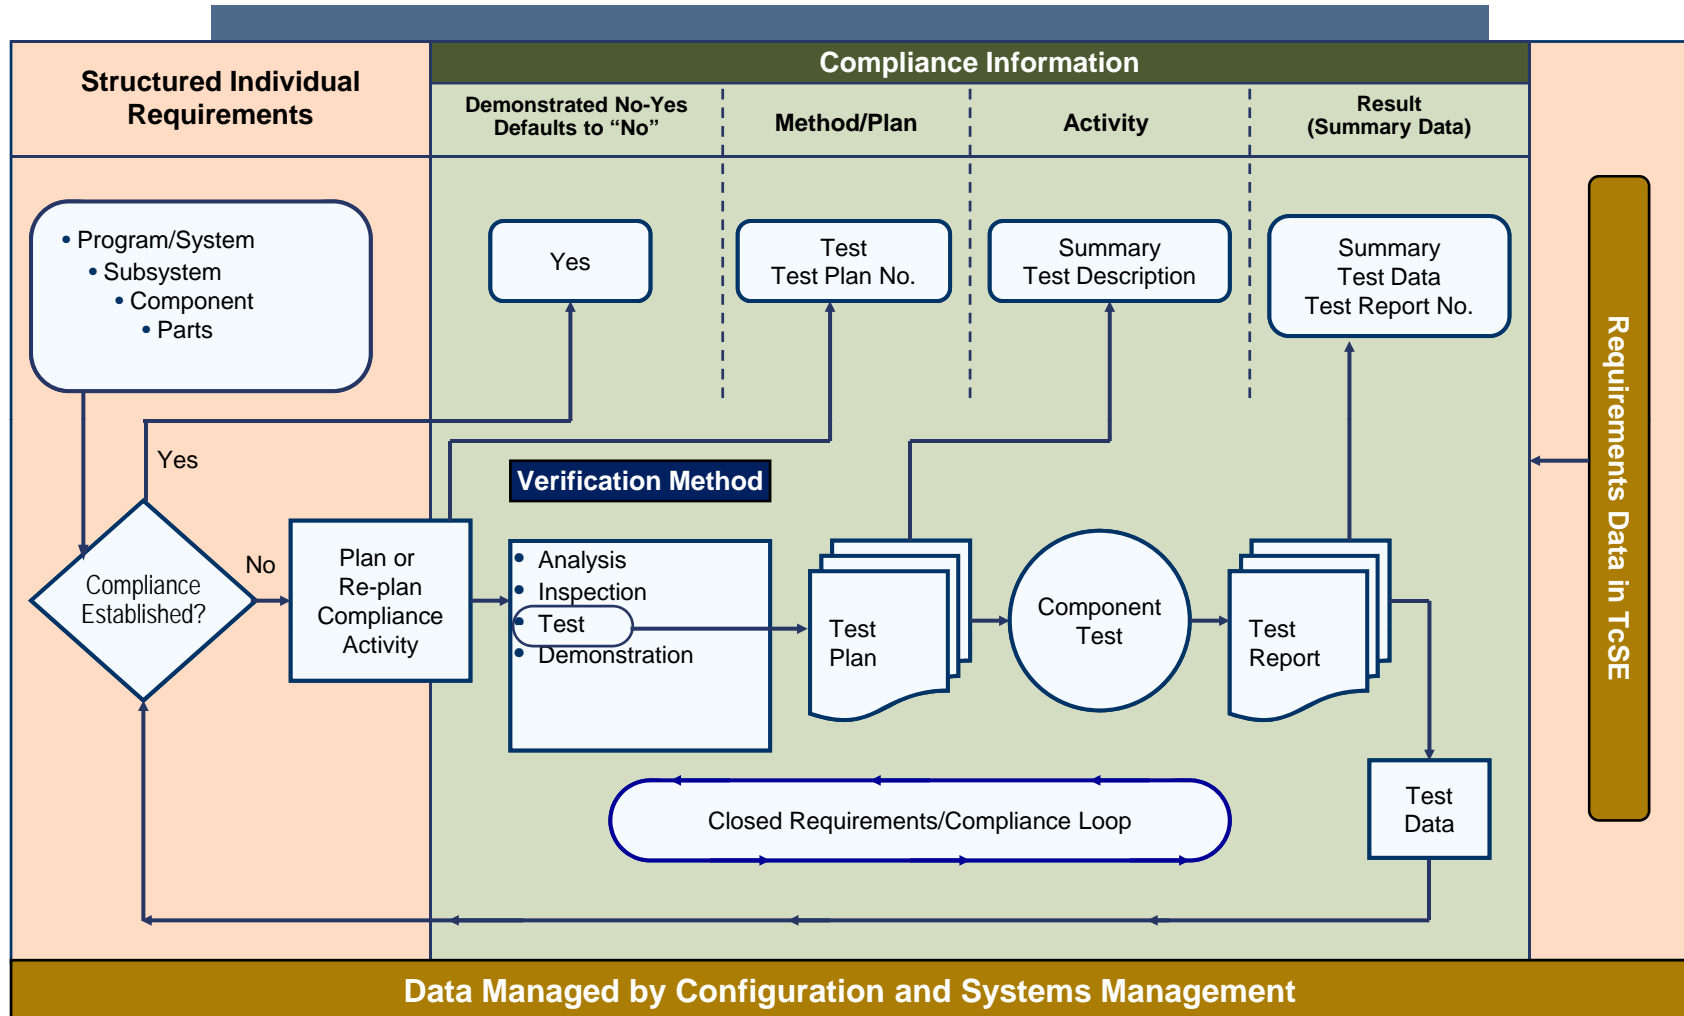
Structured Individual Requirements

Compliance Information

Demonstrated No-Yes Defaults to “No”

Method/Plan

Activity

Result (Summary Data)

• Program/System
• Subsystem
• Component
• Parts

Yes

Test
Test Plan No.

Summary
Test Description

Summary
Test Data
Test Report No.

Requirements Data in TcSE

Yes

Verification Method

Compliance Established?

No

Plan or Re-plan Compliance Activity

• Analysis
• Inspection
• Test
• Demonstration

Test Plan

Component Test

Test Report

Test Data

Closed Requirements/Compliance Loop

Data Managed by Configuration and Systems Management